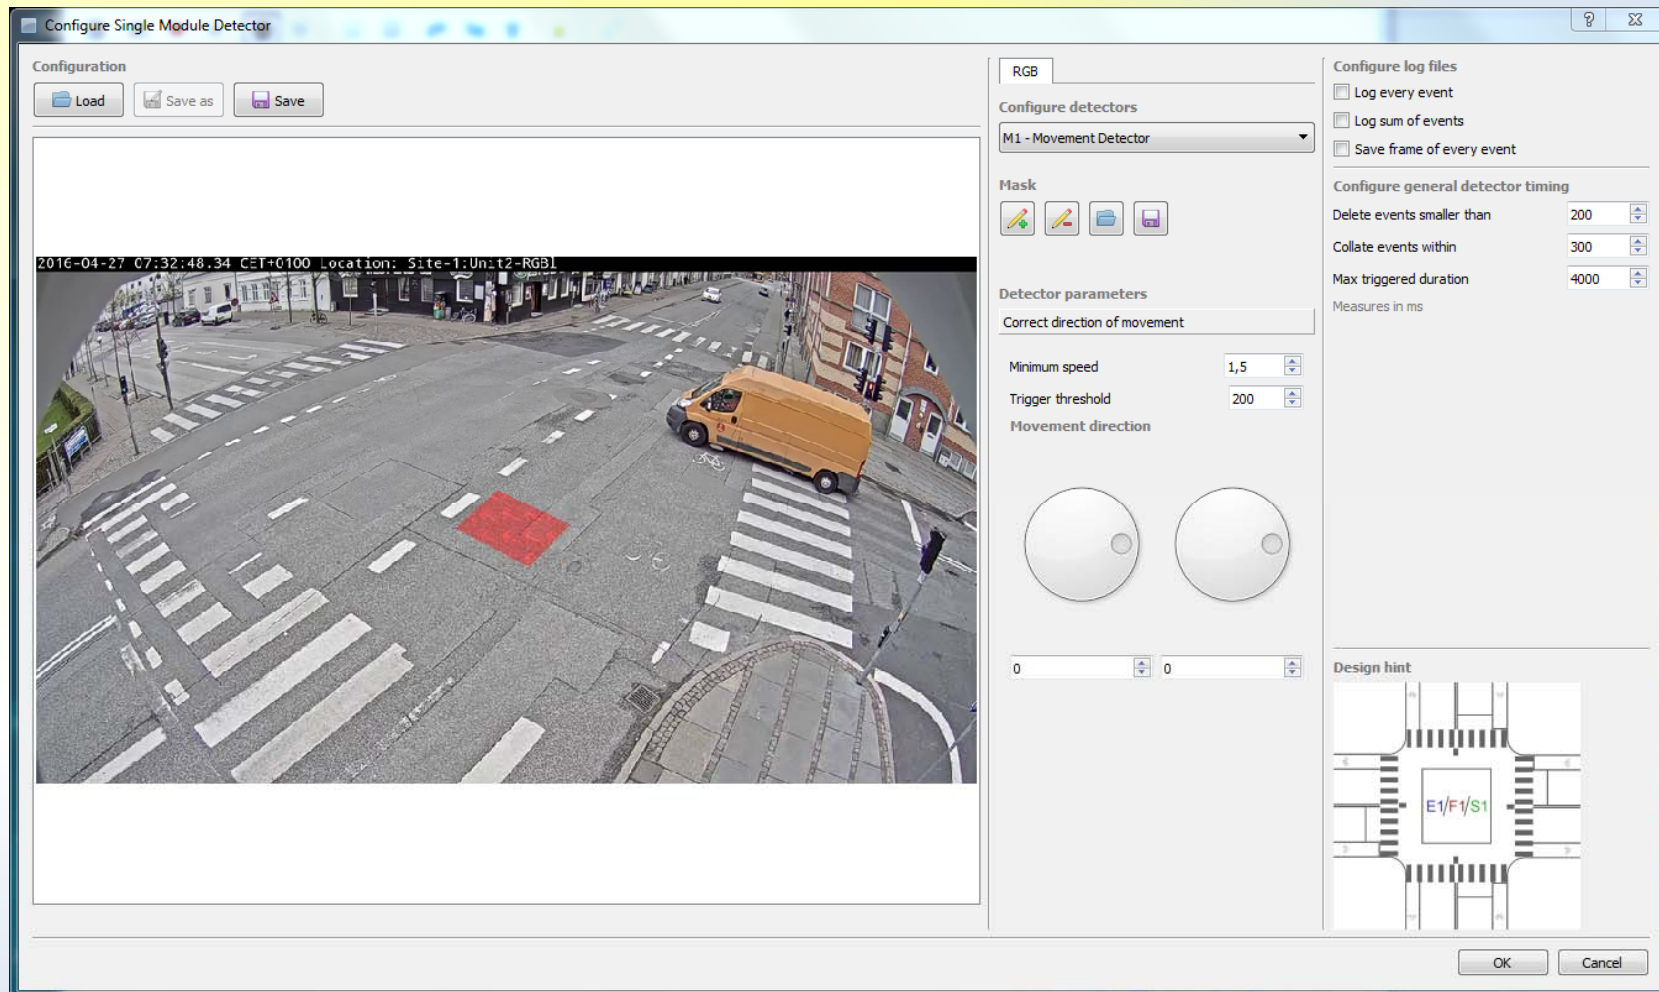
Configure Single Module Detector

?

Configuration

Load

Save as

Save

2016-04-27 07:32:48.34 CET+0100 Location: Site-1:Unit2-RGB1

RGB

Configure detectors

M1 - Movement Detector

Mask

Detector parameters

Correct direction of movement

Minimum speed 1,5

Trigger threshold 200

Movement direction

0

0

Configure log files

Log every event

Log sum of events

Save frame of every event

Configure general detector timing

Delete events smaller than 200

Collate events within 300

Max triggered duration 4000

Measures in ms

Design hint

E1/F1/S1

OK

Cancel